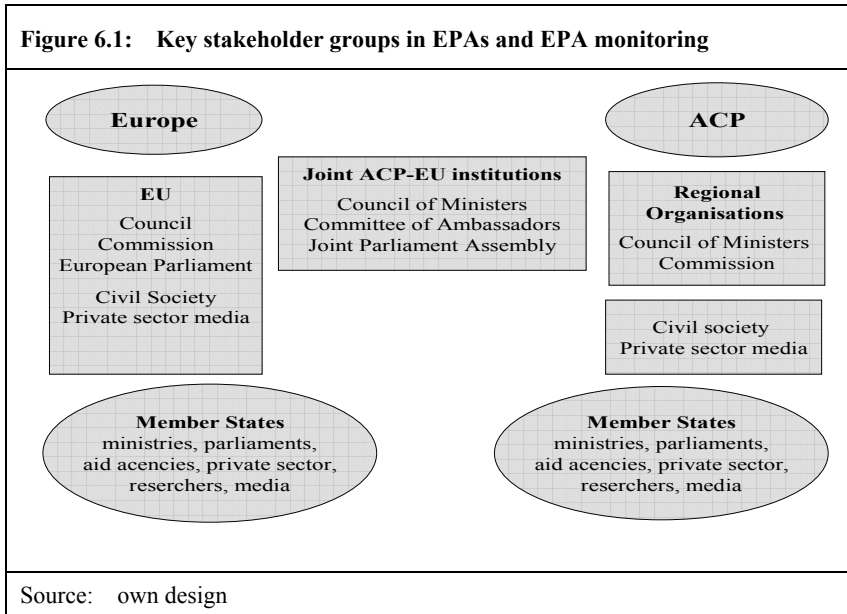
Figure 6.1: Key stakeholder groups in EPAs and EPA monitoring

Europe

ACP

EU
Council
Commission
European Parliament
Civil Society
Private sector media

Joint ACP-EU institutions
Council of Ministers
Committee of Ambassadors
Joint Parliament Assembly

Regional Organisations
Council of Ministers
Commission

Civil society
Private sector media

Member States
ministries, parliaments, aid acencies, private sector, reserchers, media

Member States
ministries, parliaments, aid acencies, private sector, reserchers, media

Source: own design